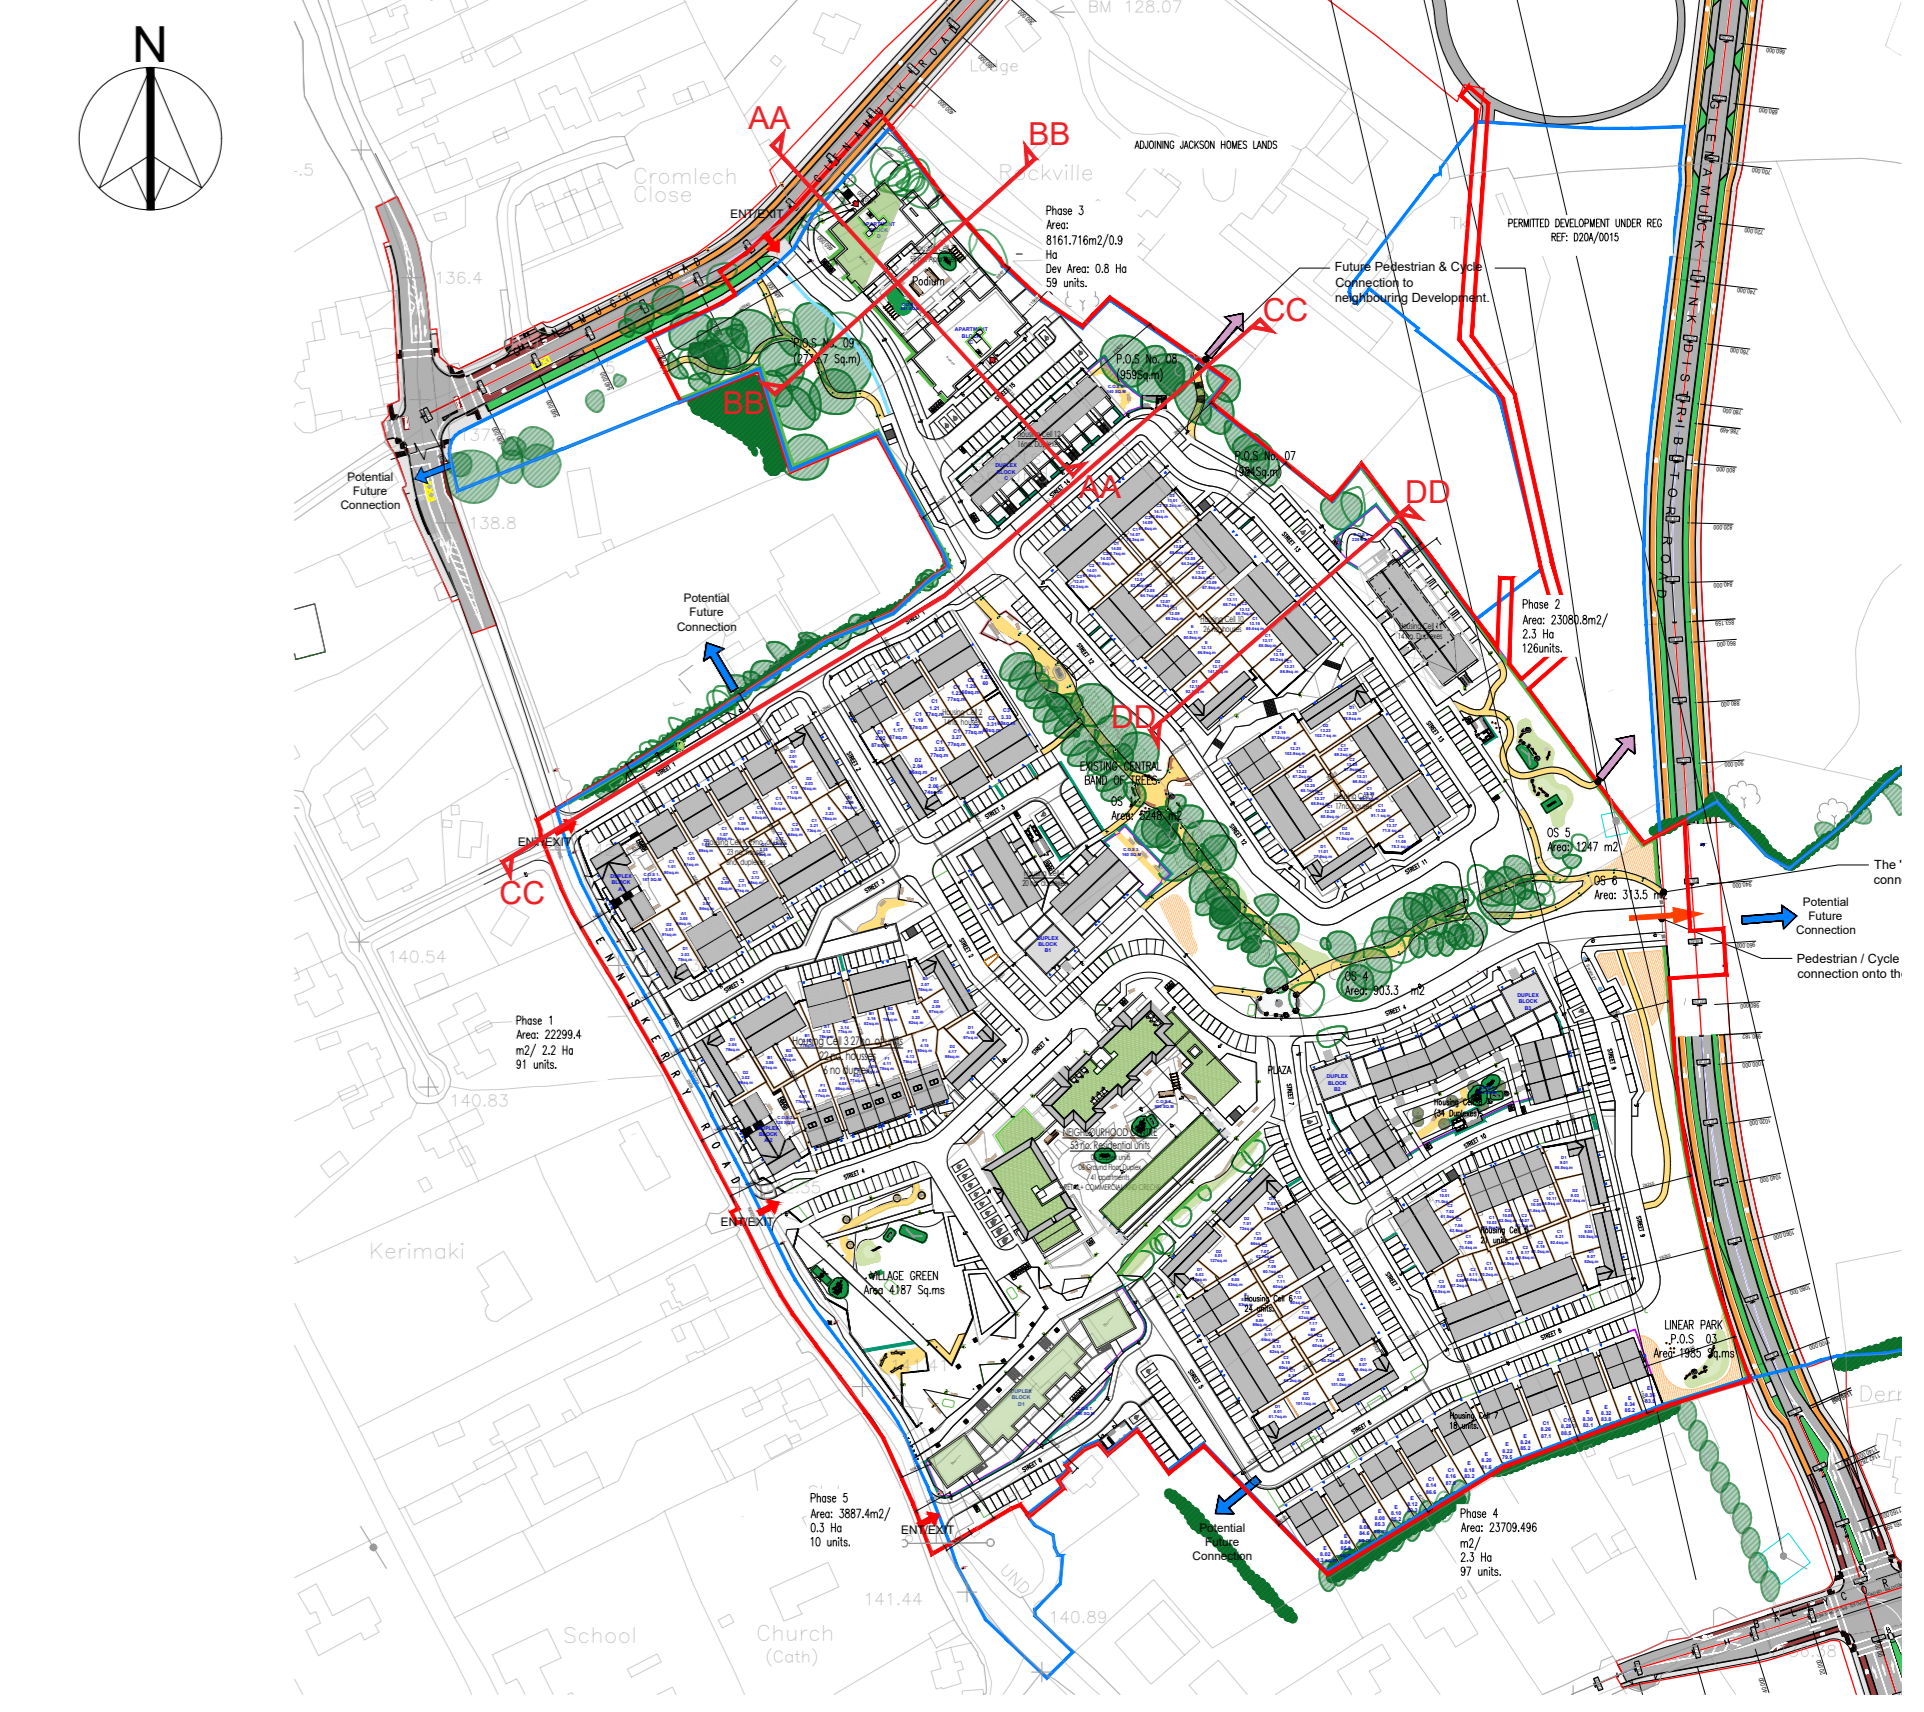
N

BM 128.07

Lodge

AA

BB

Cromlech Close

Rockville

ADJOINING JACKSON HOMES LANDS

PERMITTED DEVELOPMENT UNDER REG REF: D20A/0015

GLENAMUCK DISTRIBUTOR ROAD

GLENAMUCK ROAD

ENT/EXIT

Phase 3
Area: 8161.716m2/0.9 Ha
Dev Area: 0.8 Ha
59 units.

Future Pedestrian & Cycle Connection to neighbouring Development.

Podium

136.4

P.O.S No. 09 (2717 Sq.m)

CC

P.O.S No. 08 (959Sq.m)

BB

P.O.S No. 07 (974Sq.m)

Potential Future Connection

138.8

AA

DD

Phase 2
Area: 23080.8m2/ 2.3 Ha
126units.

Potential Future Connection

DD

EXISTING CENTRAL BAND OF TREES

OS 3
Area: 5248 m2

OS 5
Area: 1247 m2

ENT/EXIT

CC

OS 6
Area: 313.5 m2

The connection

Potential Future Connection

Pedestrian / Cycle connection onto the

140.54

OS 4
Area: 903.3 m2

ENNISKERRY ROAD

Phase 1
Area: 22299.4 m2/ 2.2 Ha
91 units.

PLAZA

140.83

NEIGHBOURHOOD

Kerimaki

ENT/EXIT

VILLAGE GREEN
Area 4187 Sq.ms

LINEAR PARK
P.O.S 03
Area: 1985 Sq.ms

Derr

Phase 5
Area: 3887.4m2/ 0.3 Ha
10 units.

ENT/EXIT

Potential Future Connection

Phase 4
Area: 23709.496 m2/ 2.3 Ha
97 units.

141.44

140.89

School

Church (Cath)